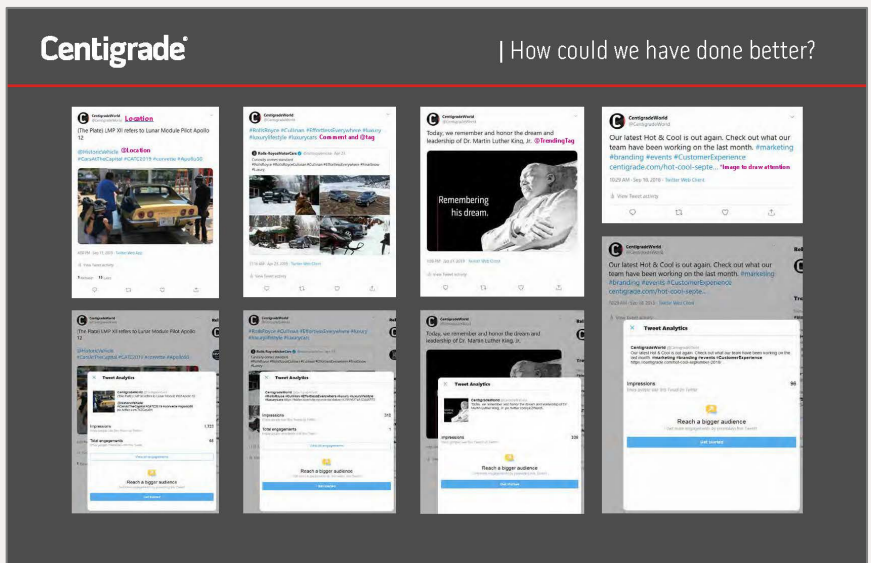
Centigrade

| How could we have done better?

CentigradeWorld
(The Plate) LMP XII refers to Lunar Module Pilot Apollo 12 Location
@HistoricVehicle @Location
#CarsAtTheCapitol #CATC2019 #corvette #Apollo50

CentigradeWorld
#RollsRoyce #Cullinan #EffortlessEverywhere #luxury #luxurylifestyle #luxurycars Comment and @tag

Rolls-Royce Motor Cars

CentigradeWorld
Today, we remember and honor the dream and leadership of Dr. Martin Luther King, Jr. @TrendingTag

Remembering his dream.

CentigradeWorld
Our latest Hot & Cool is out again. Check out what our team have been working on the last month. #marketing #branding #events #CustomerExperience centigrade.com/hot-cool-septe... *Image to draw attention

10:29 AM · Sep 10, 2019 · Twitter Web Client

View Tweet activity

CentigradeWorld
Our latest Hot & Cool is out again. Check out what our team have been working on the last month. #marketing #branding #events #CustomerExperience centigrade.com/hot-cool-septe...

Tweet Analytics

Impressions 96

Reach a bigger audience

Get started

CentigradeWorld
(The Plate) LMP XII refers to Lunar Module Pilot Apollo 12

Tweet Analytics

Impressions 1,733

Total engagements 98

Reach a bigger audience

Get started

CentigradeWorld
#RollsRoyce #Cullinan #EffortlessEverywhere #luxury #luxurylifestyle #luxurycars

Tweet Analytics

Impressions 315

Total engagements

Reach a bigger audience

Get started

CentigradeWorld
Today, we remember and honor the dream and leadership of Dr. Martin Luther King, Jr.

Tweet Analytics

Impressions 336

Reach a bigger audience

Get started